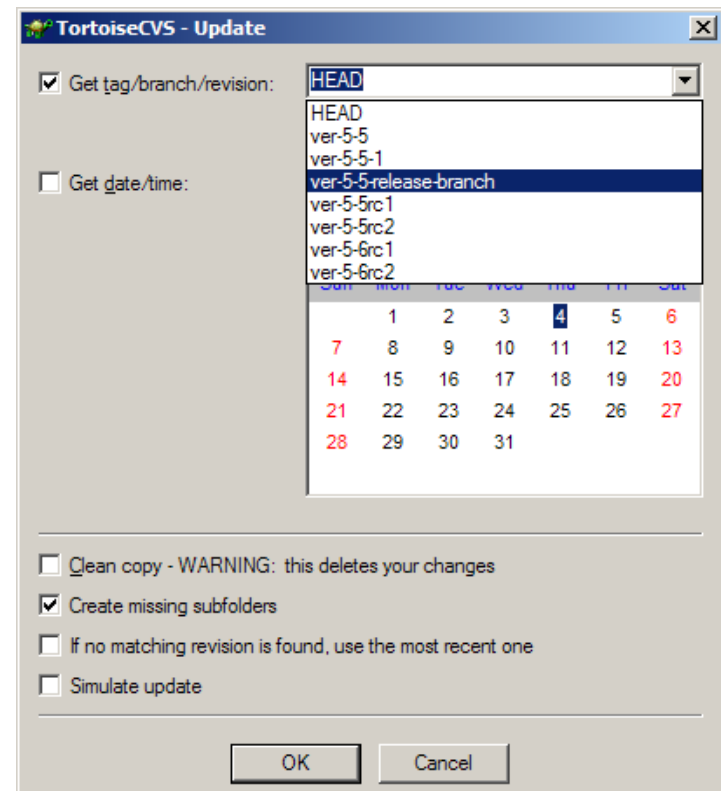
TortoiseCVS - Update

Get tag/branch/revision: HEAD

HEAD
ver-5-5
ver-5-5-1
ver-5-5-release-branch
ver-5-5rc1
ver-5-5rc2
ver-5-6rc1
ver-5-6rc2

Get date/time:

| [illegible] | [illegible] | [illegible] | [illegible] | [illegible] | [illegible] | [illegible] |
|---|---|---|---|---|---|---|
| | 1 | 2 | 3 | 4 | 5 | 6 |
| 7 | 8 | 9 | 10 | 11 | 12 | 13 |
| 14 | 15 | 16 | 17 | 18 | 19 | 20 |
| 21 | 22 | 23 | 24 | 25 | 26 | 27 |
| 28 | 29 | 30 | 31 | | | |

Clean copy - WARNING: this deletes your changes
Create missing subfolders
If no matching revision is found, use the most recent one
Simulate update

OK
Cancel